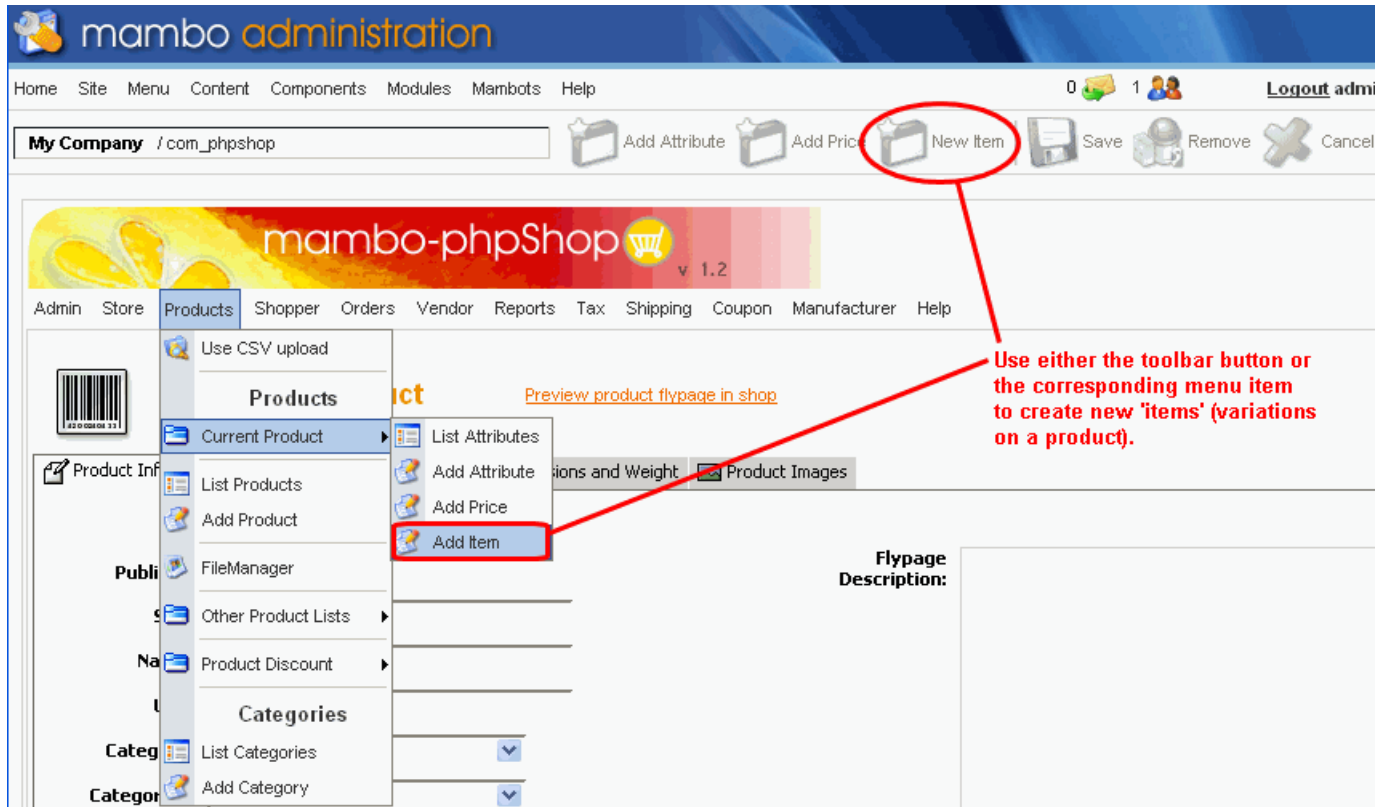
mambo administration

Home Site Menu Content Components Modules Mambots Help

0 1 Logout admi

My Company / com_phpshop

Add Attribute Add Price New Item Save Remove Cancel

mambo-phpShop v 1.2

Admin Store Products Shopper Orders Vendor Reports Tax Shipping Coupon Manufacturer Help

Use CSV upload

Products

Current Product

List Products

Add Product

FileManager

Other Product Lists

Product Discount

Categories

List Categories

Add Category

List Attributes

Add Attribute

Add Price

Add Item

uct

Preview product flypage in shop

Product Inf

sions and Weight

Product Images

Publi

Na

Categ

Categor

Flypage Description:

Use either the toolbar button or the corresponding menu item to create new 'items' (variations on a product).